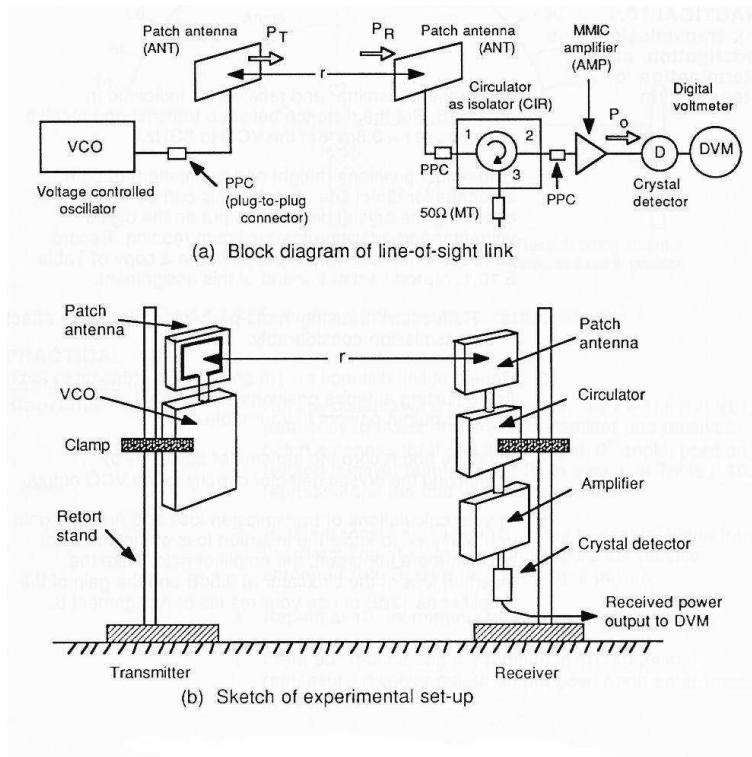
Patch antenna (ANT)

$P_T$

$P_R$

Patch antenna (ANT)

r

MMIC amplifier (AMP)

Circulator as isolator (CIR)

Digital voltmeter

VCO

Voltage controlled oscillator

PPC (plug-to-plug connector)

PPC

1

2

3

50Ω (MT)

PPC

$P_o$

D

DVM

Crystal detector

(a) Block diagram of line-of-sight link

Patch antenna

r

Patch antenna

VCO

Circulator

Clamp

Amplifier

Retort stand

Crystal detector

Received power output to DVM

Transmitter

Receiver

(b) Sketch of experimental set-up